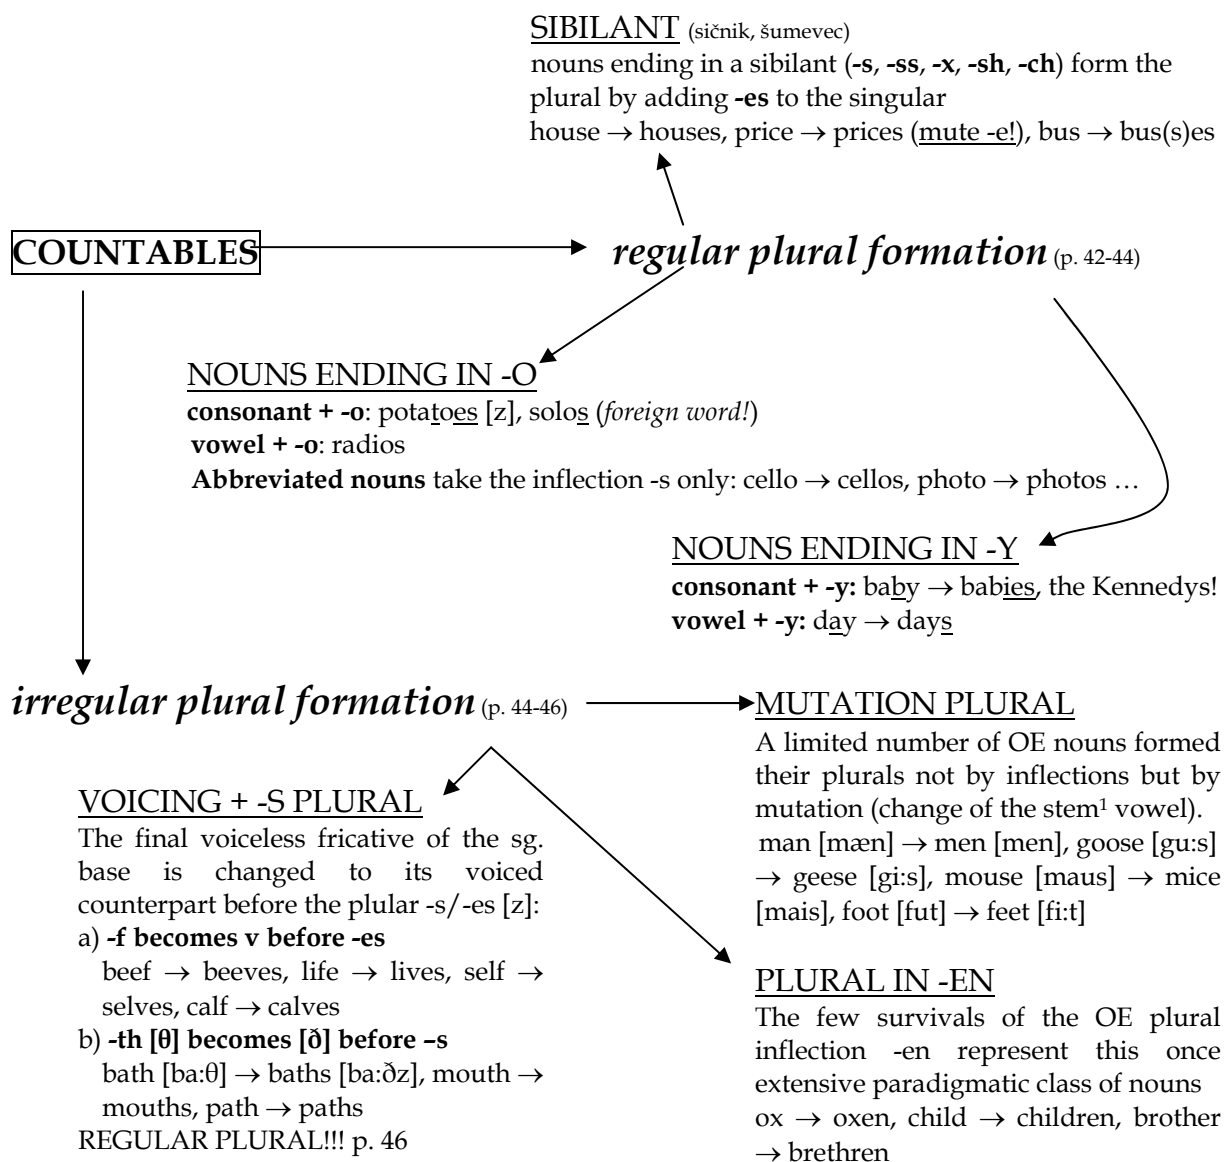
SIBILANT (sičnik, šumevec)
nouns ending in a sibilant (**-s**, **-ss**, **-x**, **-sh**, **-ch**) form the plural by adding **-es** to the singular
house → houses, price → prices (mute -e!), bus → bus(s)es

COUNTABLES

regular plural formation (p. 42-44)

NOUNS ENDING IN -O
**consonant + -o**: potatoes [z], solos (foreign word!)
**vowel + -o**: radios
**Abbreviated nouns** take the inflection -s only: cello → cellos, photo → photos …

NOUNS ENDING IN -Y
**consonant + -y:** baby → babies, the Kennedys!
**vowel + -y:** day → days

irregular plural formation (p. 44-46)

MUTATION PLURAL
A limited number of OE nouns formed their plurals not by inflections but by mutation (change of the stem$^1$ vowel).
man [mæn] → men [men], goose [gu:s] → geese [gi:s], mouse [maus] → mice [mais], foot [fut] → feet [fi:t]

VOICING + -S PLURAL
The final voiceless fricative of the sg. base is changed to its voiced counterpart before the plular -s/-es [z]:
a) **-f becomes v before -es**
beef → beeves, life → lives, self → selves, calf → calves
b) **-th [θ] becomes [ð] before –s**
bath [ba:θ] → baths [ba:ðz], mouth → mouths, path → paths
REGULAR PLURAL!!! p. 46

PLURAL IN -EN
The few survivals of the OE plural inflection -en represent this once extensive paradigmatic class of nouns
ox → oxen, child → children, brother → brethren